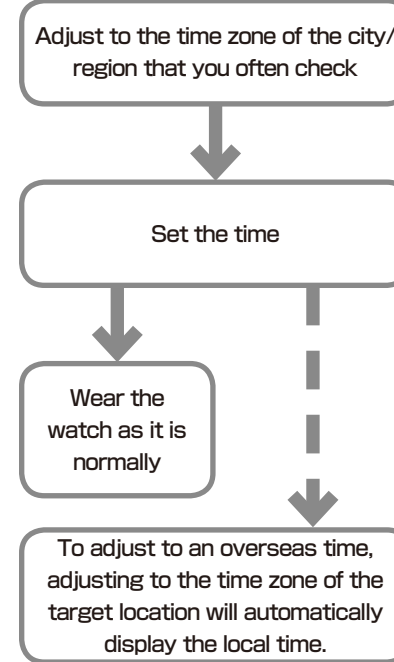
Adjust to the time zone of the city/ region that you often check

Set the time

Wear the watch as it is normally

To adjust to an overseas time, adjusting to the time zone of the target location will automatically display the local time.